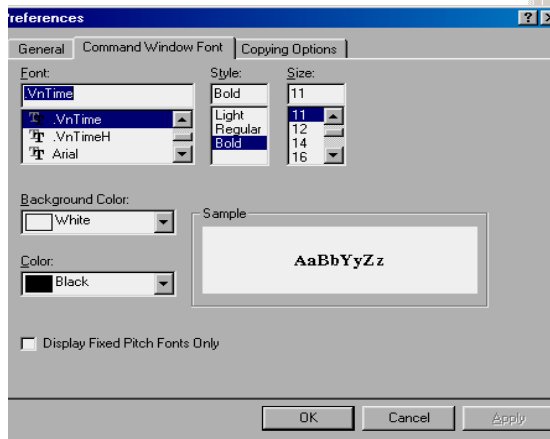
references
?
General
Command Window Font
Copying Options
Font:
VnTime
.VnTime
.VnTimeH
Arial
Style:
Bold
Light
Regular
Bold
Size:
11
11
12
14
16
Background Color:
White
Sample
AaBbYyZz
Color:
Black
Display Fixed Pitch Fonts Only
OK
Cancel
Apply